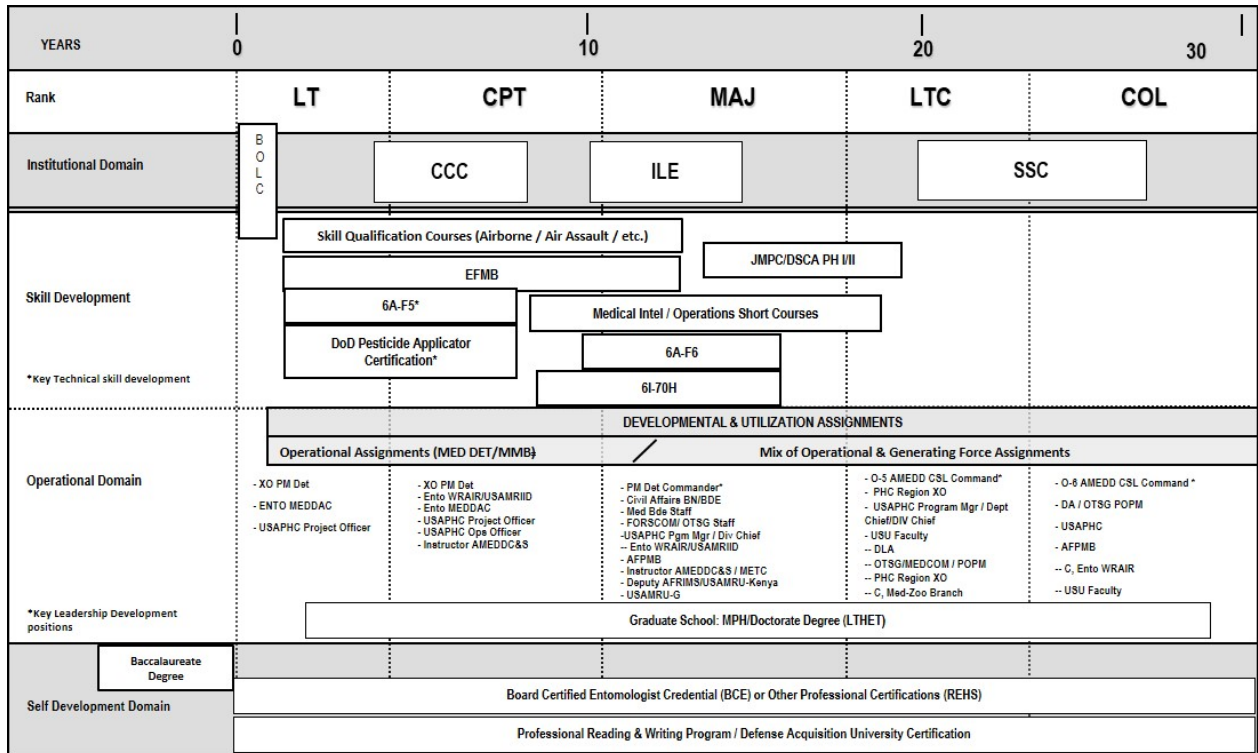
YEARS 0 10 20 30

Rank LT CPT MAJ LTC COL

Institutional Domain

B O L C

CCC

ILE

SSC

Skill Development

*Key Technical skill development

Skill Qualification Courses (Airborne / Air Assault / etc.)

JMPC/DSCA PH I/II

EFMB

6A-F5*

Medical Intel / Operations Short Courses

DoD Pesticide Applicator Certification*

6A-F6

6I-70H

Operational Domain

*Key Leadership Development positions

DEVELOPMENTAL & UTILIZATION ASSIGNMENTS

Operational Assignments (MED DET/MMB)

Mix of Operational & Generating Force Assignments

- XO PM Det
- ENTO MEDDAC
- USAPHC Project Officer

- XO PM Det
- Ento WRAIR/USAMRIID
- Ento MEDDAC
- USAPHC Project Officer
- USAPHC Ops Officer
- Instructor AMEDDC&S

- PM Det Commander*
- Civil Affairs BN/BDE
- Med Bde Staff
- FORSCOM/ OTSG Staff
-USAPHC Pgm Mgr / Div Chief
-- Ento WRAIR/USAMRIID
- AFPMB
- Instructor AMEDDC&S / METC
- Deputy AFRIMS/USAMRU-Kenya
- USAMRU-G

- O-5 AMEDD CSL Command*
- PHC Region XO
- USAPHC Program Mgr / Dept Chief/DIV Chief
- USU Faculty
-- DLA
-- OTSG/MEDCOM / POPM
-- PHC Region XO
-- C, Med-Zoo Branch

- O-6 AMEDD CSL Command *
- DA / OTSG POPM
- USAPHC
- AFPMB
-- C, Ento WRAIR
-- USU Faculty

Graduate School: MPH/Doctorate Degree (LTHET)

Self Development Domain

Baccalaureate Degree

Board Certified Entomologist Credential (BCE) or Other Professional Certifications (REHS)

Professional Reading & Writing Program / Defense Acquisition University Certification